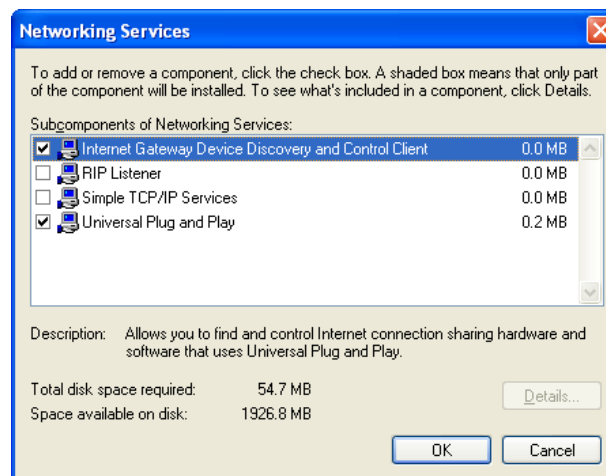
Networking Services

To add or remove a component, click the check box. A shaded box means that only part of the component will be installed. To see what's included in a component, click Details.

Subcomponents of Networking Services:

| | | |
|---|---|---|
| ☑ | Internet Gateway Device Discovery and Control Client | 0.0 MB |
| ☐ | RIP Listener | 0.0 MB |
| ☐ | Simple TCP/IP Services | 0.0 MB |
| ☑ | Universal Plug and Play | 0.2 MB |

Description: Allows you to find and control Internet connection sharing hardware and software that uses Universal Plug and Play.

Total disk space required: 54.7 MB
Space available on disk: 1926.8 MB

Details...

OK Cancel